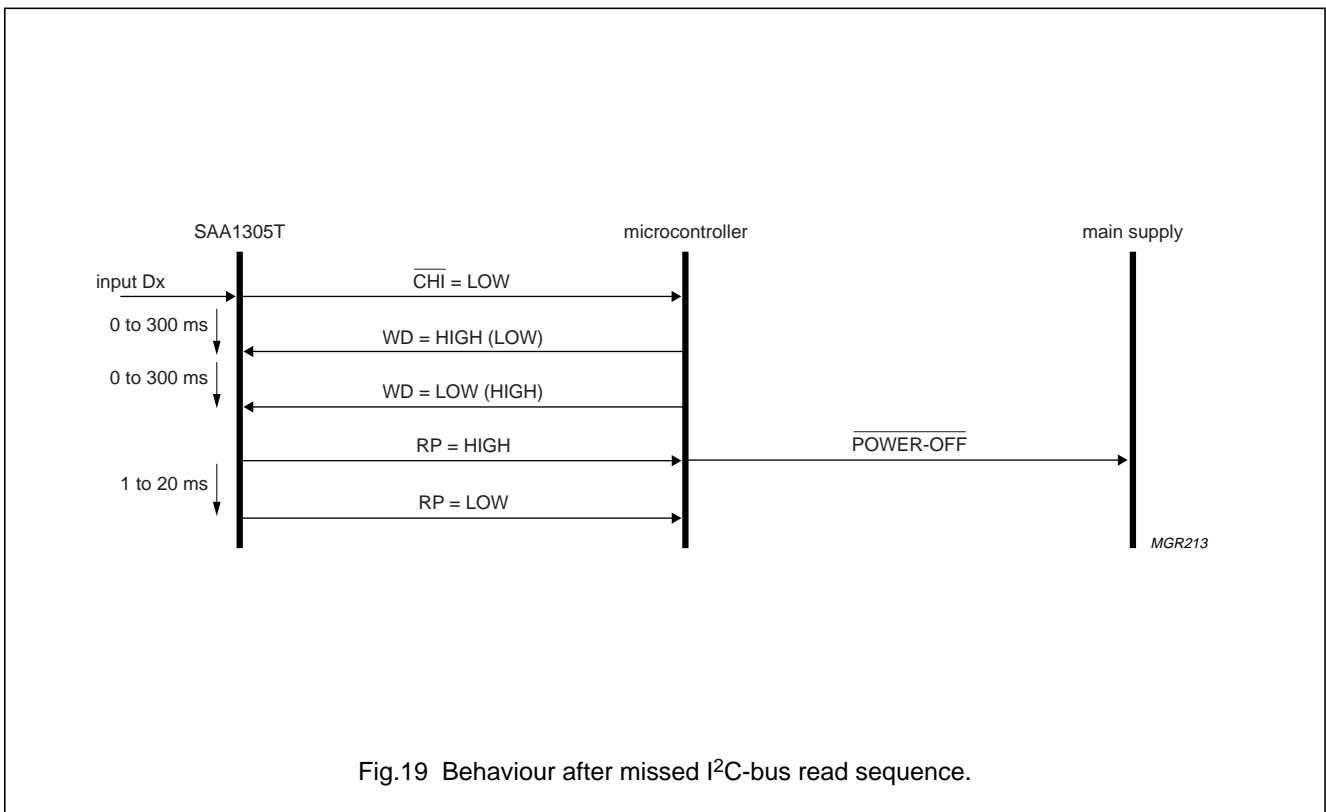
SAA1305T

microcontroller

main supply

input Dx

$\overline{CHI}$ = LOW

0 to 300 ms

WD = HIGH (LOW)

0 to 300 ms

WD = LOW (HIGH)

RP = HIGH

$\overline{POWER\text{-}OFF}$

1 to 20 ms

RP = LOW

MGR213

Fig.19 Behaviour after missed I$^2$C-bus read sequence.